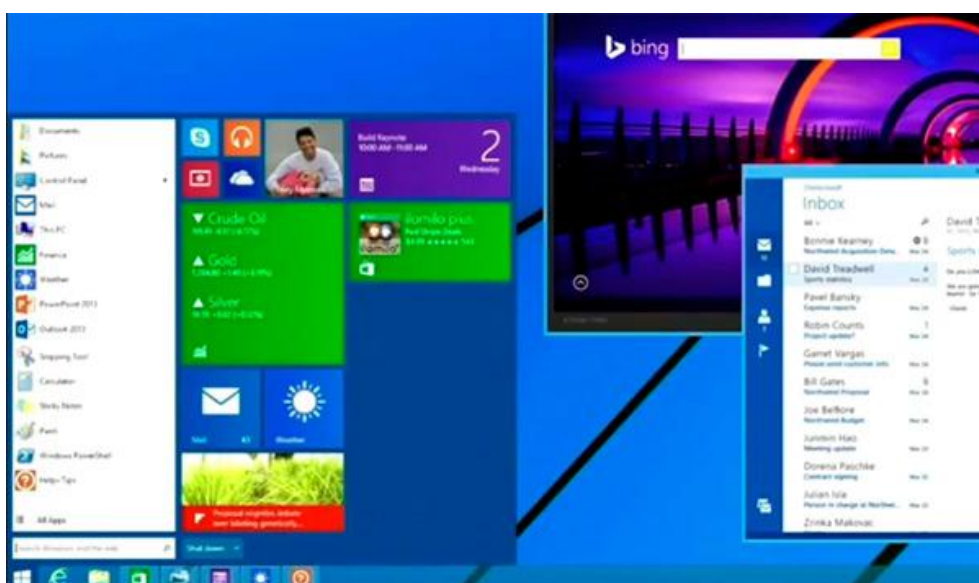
bing

Documents
Pictures
Control Panel
Mail
This PC
Finance
Weather
PowerPoint 2013
Outlook 2013
Snipping Tool
Calculator
Sticky Notes
Paint
Windows PowerShell
Help+Tips

All Apps

Build Keynote
10:00 AM - 11:00 AM
2
Wednesday

Crude Oil
Gold
Silver

Bomilo plus

Mail
Weather

Inbox
All
Bonnie Kearney
David Treadwell
Sports statistics
Pavel Bansky
Expense reports
Robin Counts
Project update?
Garret Vargas
Bill Gates
Northwind Proposal
Joe Belfiore
Northwind Budget
Junmin Hao
Meeting update
Dorena Paschke
Contract signing
Julian Isla
Zrinka Makovac
David
Sports